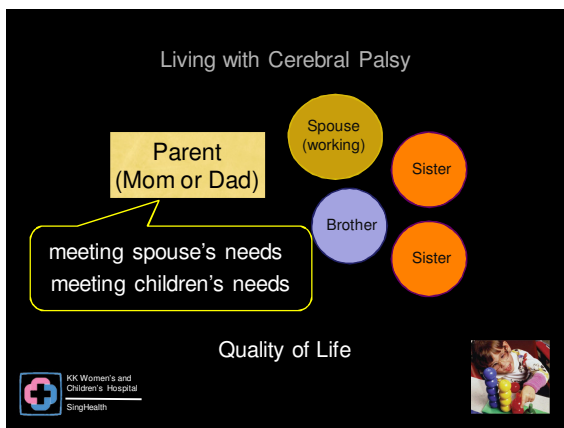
Living with Cerebral Palsy

Parent
(Mom or Dad)

Spouse
(working)

Sister

Brother

Sister

meeting spouse's needs
meeting children's needs

Quality of Life

KK Women's and Children's Hospital
SingHealth